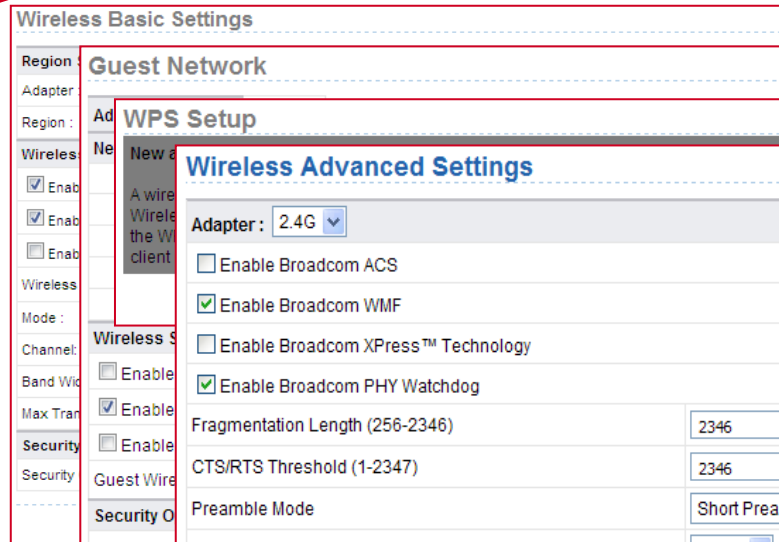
Wireless Basic Settings

Region S
Adapter :
Region :
Wireles
Enab
Enab
Enab
Wireless
Mode :
Channel:
Band Wid
Max Tran
Security
Security

Guest Network

Ad
Ne
Wireless S
Enable
Enable
Enable
Guest Wire
Security O

WPS Setup

New a
A wire
Wirele
the W
client

Wireless Advanced Settings

Adapter : 2.4G

Enable Broadcom ACS
Enable Broadcom WMF
Enable Broadcom XPress™ Technology
Enable Broadcom PHY Watchdog

| | |
|---|---|
| Fragmentation Length (256-2346) | 2346 |
| CTS/RTS Threshold (1-2347) | 2346 |
| Preamble Mode | Short Prea |